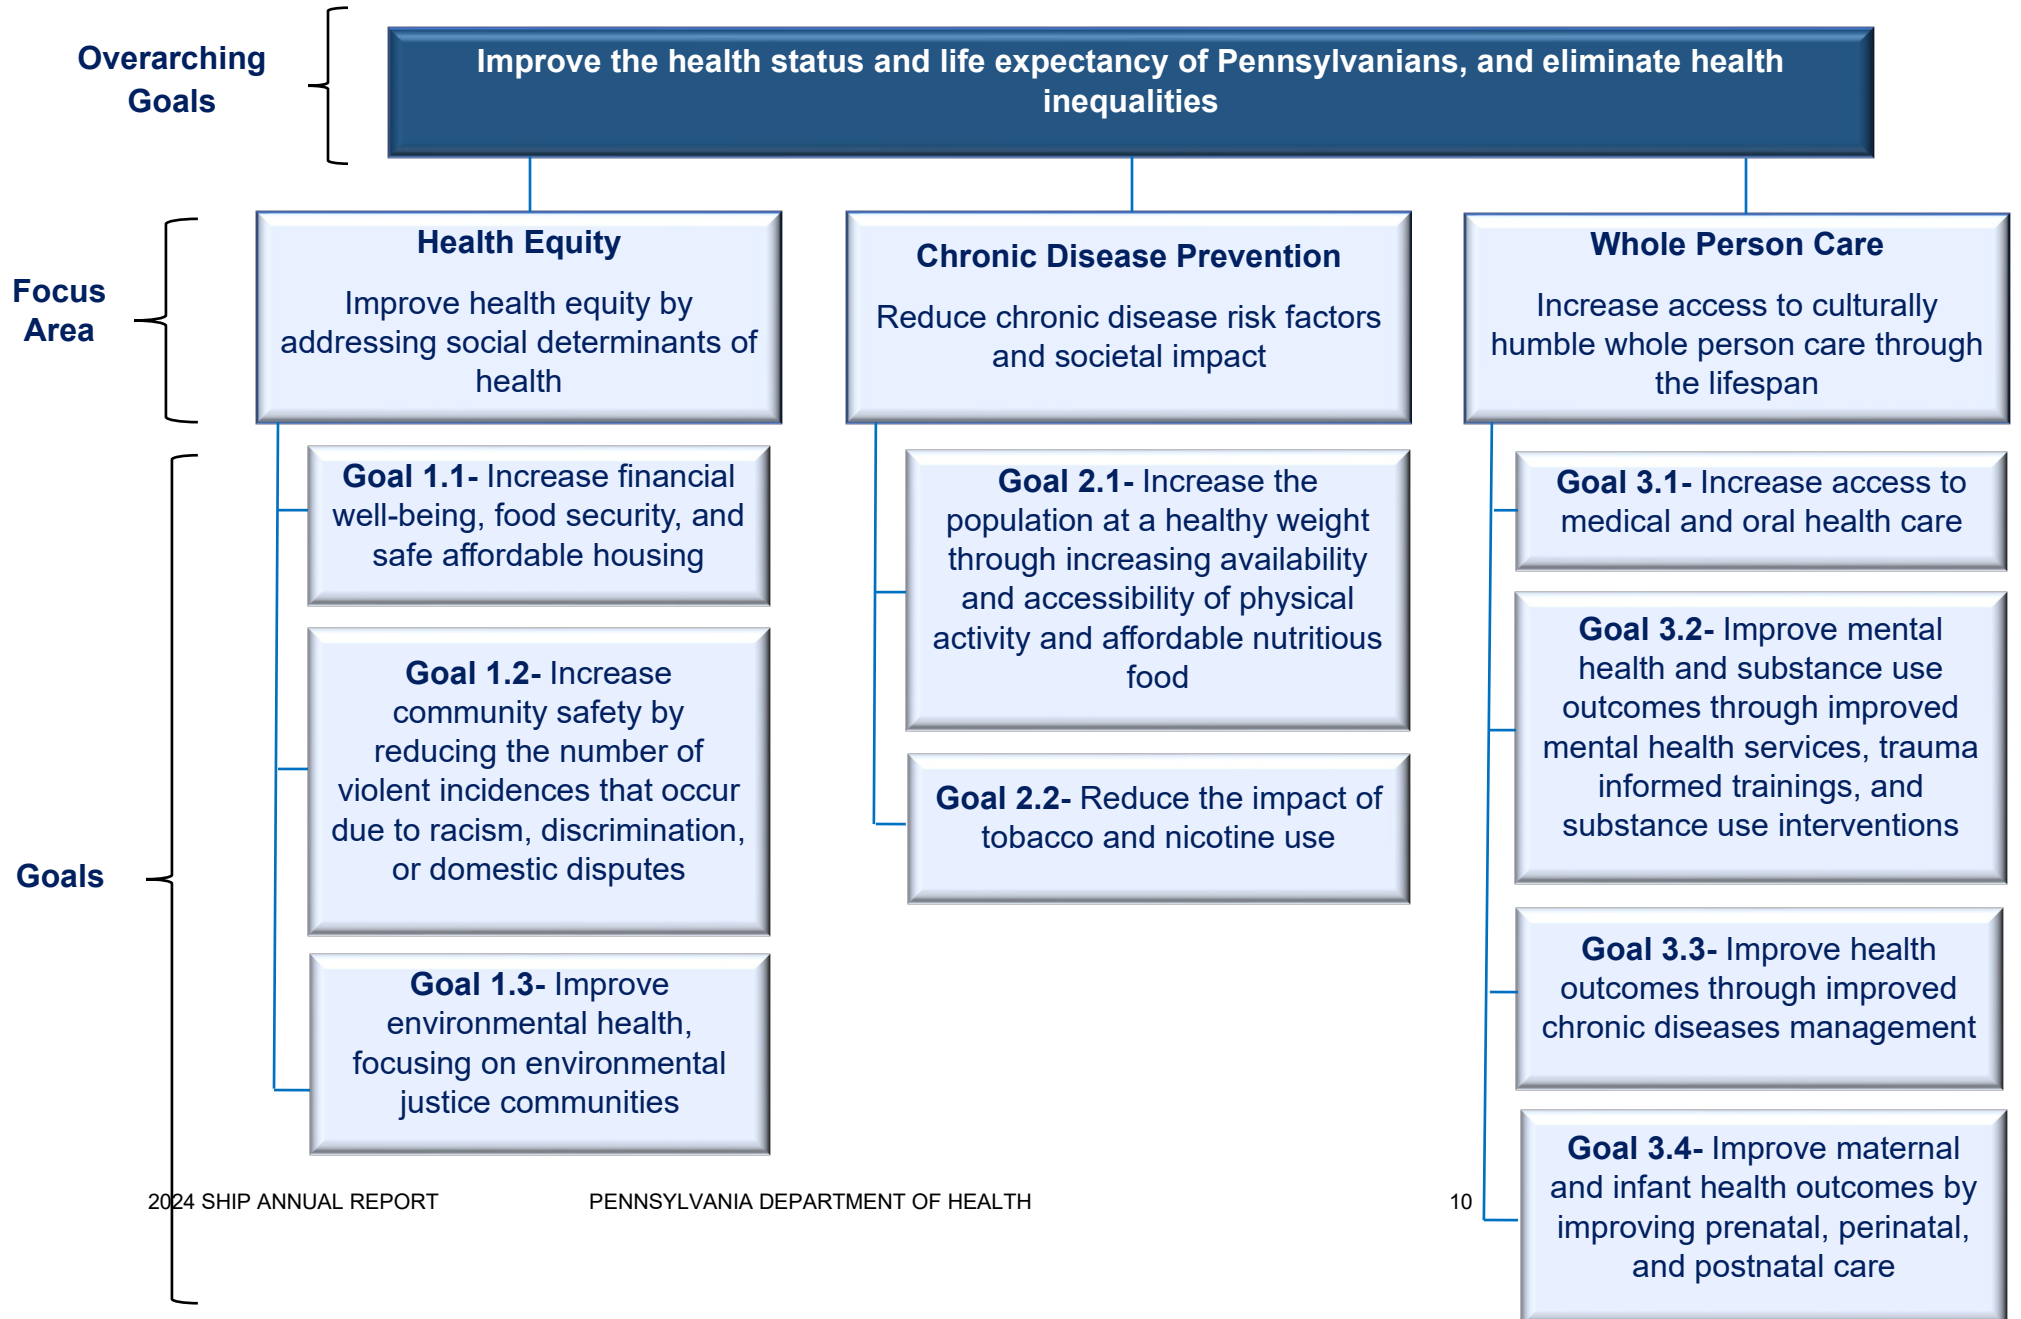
Overarching Goals

Improve the health status and life expectancy of Pennsylvanians, and eliminate health inequalities

Focus Area

Health Equity

Improve health equity by addressing social determinants of health

Chronic Disease Prevention

Reduce chronic disease risk factors and societal impact

Whole Person Care

Increase access to culturally humble whole person care through the lifespan

Goals

**Goal 1.1-** Increase financial well-being, food security, and safe affordable housing

**Goal 1.2-** Increase community safety by reducing the number of violent incidences that occur due to racism, discrimination, or domestic disputes

**Goal 1.3-** Improve environmental health, focusing on environmental justice communities

**Goal 2.1-** Increase the population at a healthy weight through increasing availability and accessibility of physical activity and affordable nutritious food

**Goal 2.2-** Reduce the impact of tobacco and nicotine use

**Goal 3.1-** Increase access to medical and oral health care

**Goal 3.2-** Improve mental health and substance use outcomes through improved mental health services, trauma informed trainings, and substance use interventions

**Goal 3.3-** Improve health outcomes through improved chronic diseases management

**Goal 3.4-** Improve maternal and infant health outcomes by improving prenatal, perinatal, and postnatal care

2024 SHIP ANNUAL REPORT PENNSYLVANIA DEPARTMENT OF HEALTH 10